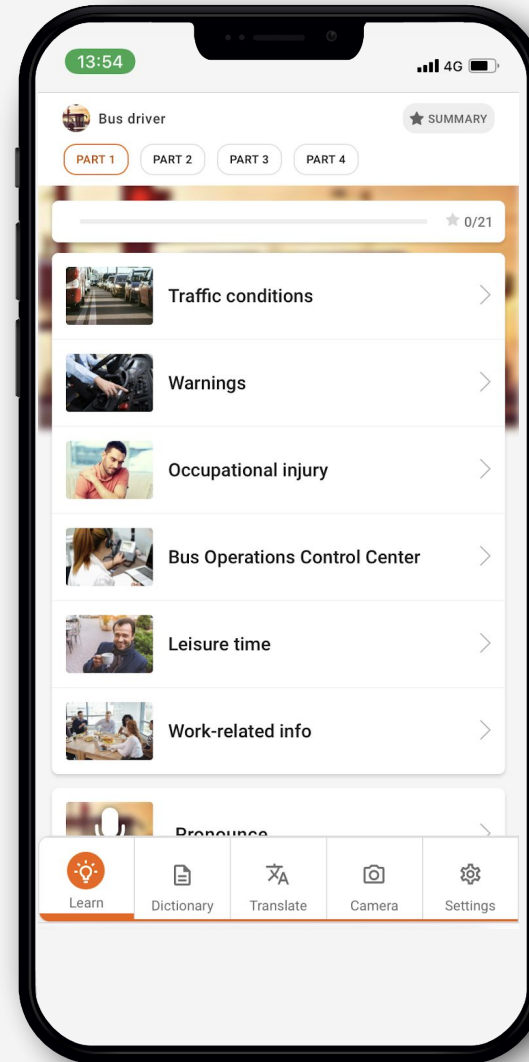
13:54

4G

Bus driver

SUMMARY

PART 1 PART 2 PART 3 PART 4

0/21

Traffic conditions

Warnings

Occupational injury

Bus Operations Control Center

Leisure time

Work-related info

Pronounce

Learn Dictionary Translate Camera Settings